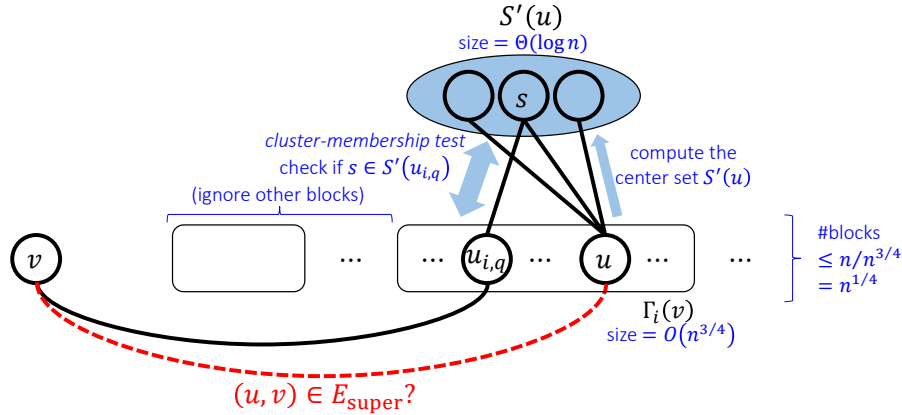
$S'(u)$
size $= \Theta(\log n)$

$s$

cluster-membership test
check if $s \in S'(u_{i,q})$

compute the center set $S'(u)$

(ignore other blocks)

$v$

…

… $u_{i,q}$ … $u$ …

…

#blocks
$\leq n/n^{3/4}$
$= n^{1/4}$

$\Gamma_i(v)$
size $= O(n^{3/4})$

$(u, v) \in E_{\text{super}}$?